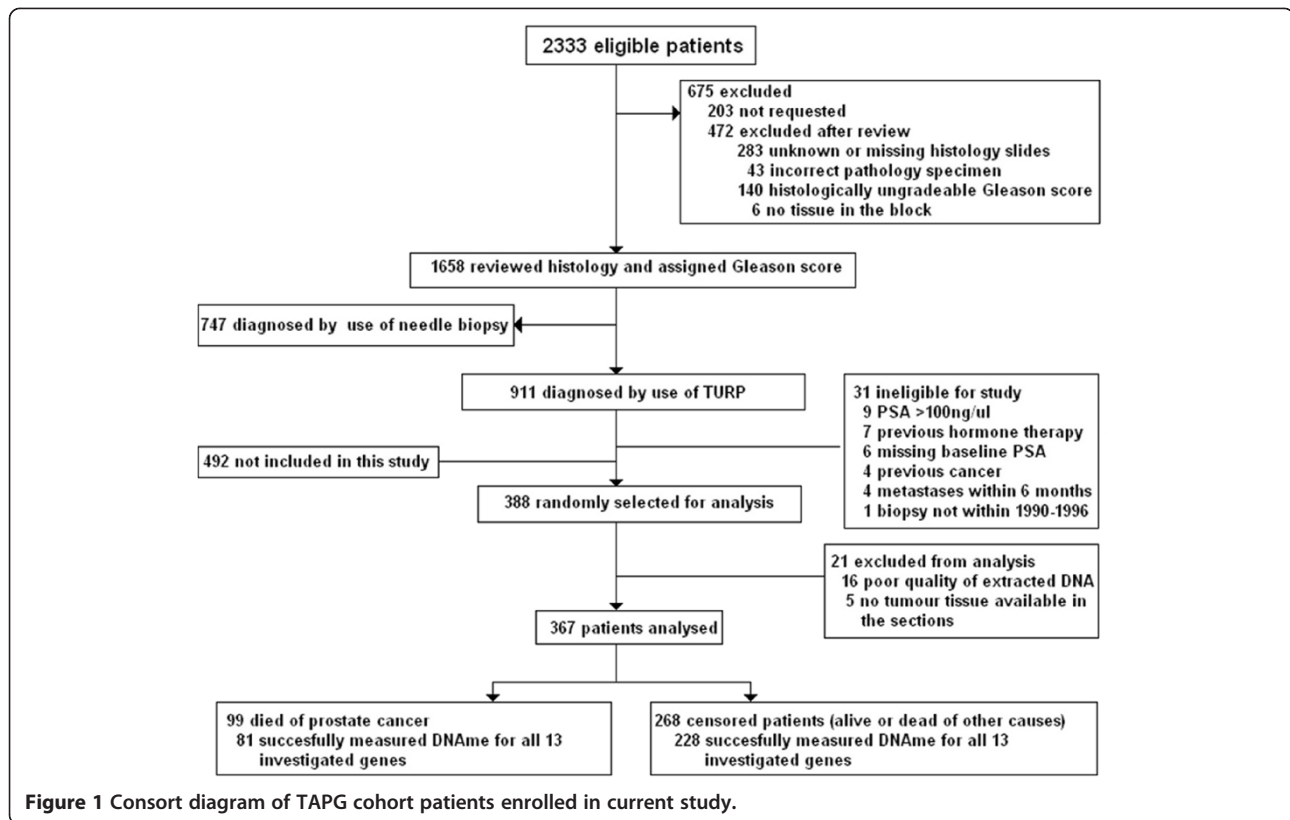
2333 eligible patients

675 excluded
203 not requested
472 excluded after review
283 unknown or missing histology slides
43 incorrect pathology specimen
140 histologically ungradeable Gleason score
6 no tissue in the block

1658 reviewed histology and assigned Gleason score

747 diagnosed by use of needle biopsy

911 diagnosed by use of TURP

31 ineligible for study
9 PSA >100ng/ul
7 previous hormone therapy
6 missing baseline PSA
4 previous cancer
4 metastases within 6 months
1 biopsy not within 1990-1996

492 not included in this study

388 randomly selected for analysis

21 excluded from analysis
16 poor quality of extracted DNA
5 no tumour tissue available in the sections

367 patients analysed

99 died of prostate cancer
81 succesfully measured DNAme for all 13 investigated genes

268 censored patients (alive or dead of other causes)
228 succesfully measured DNAme for all 13 investigated genes

Figure 1 Consort diagram of TAPG cohort patients enrolled in current study.